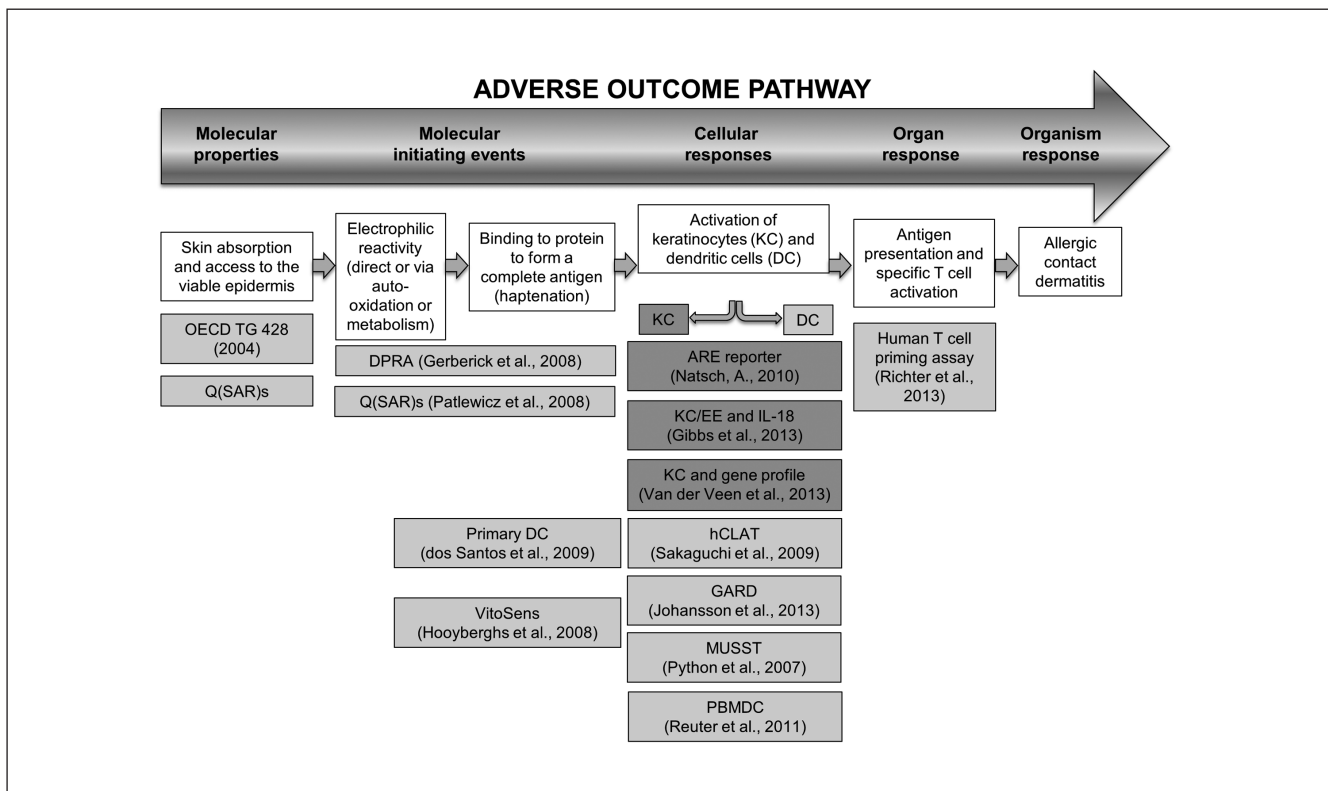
ADVERSE OUTCOME PATHWAY

Molecular properties

Molecular initiating events

Cellular responses

Organ response

Organism response

Skin absorption and access to the viable epidermis

Electrophilic reactivity (direct or via auto-oxidation or metabolism)

Binding to protein to form a complete antigen (haptenation)

Activation of keratinocytes (KC) and dendritic cells (DC)

Antigen presentation and specific T cell activation

Allergic contact dermatitis

OECD TG 428 (2004)

Q(SAR)s

DPRA (Gerberick et al., 2008)

Q(SAR)s (Patlewicz et al., 2008)

KC

DC

ARE reporter (Natsch, A., 2010)

KC/EE and IL-18 (Gibbs et al., 2013)

KC and gene profile (Van der Veen et al., 2013)

Human T cell priming assay (Richter et al., 2013)

Primary DC (dos Santos et al., 2009)

hCLAT (Sakaguchi et al., 2009)

VitoSens (Hooyberghs et al., 2008)

GARD (Johansson et al., 2013)

MUSST (Python et al., 2007)

PBMDC (Reuter et al., 2011)